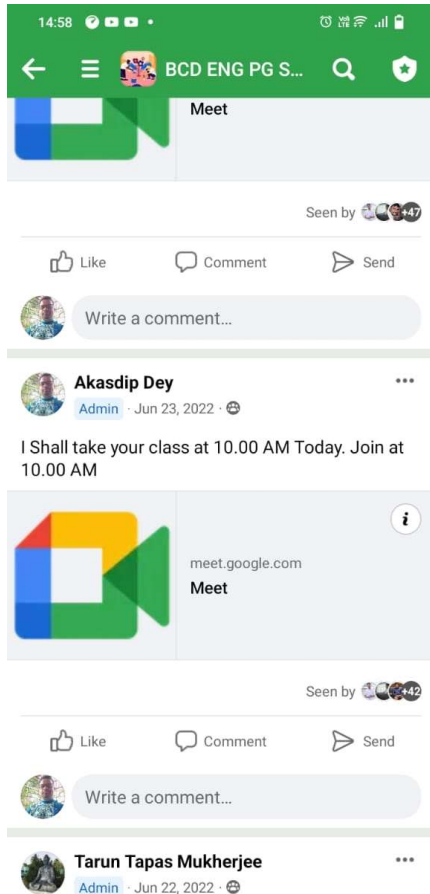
14:58

BCD ENG PG S...

Meet

Seen by +47

Like Comment Send

Write a comment...

Akasdip Dey
Admin · Jun 23, 2022 ·

I Shall take your class at 10.00 AM Today. Join at 10.00 AM

meet.google.com
Meet

Seen by +42

Like Comment Send

Write a comment...

Tarun Tapas Mukherjee
Admin · Jun 22, 2022 ·